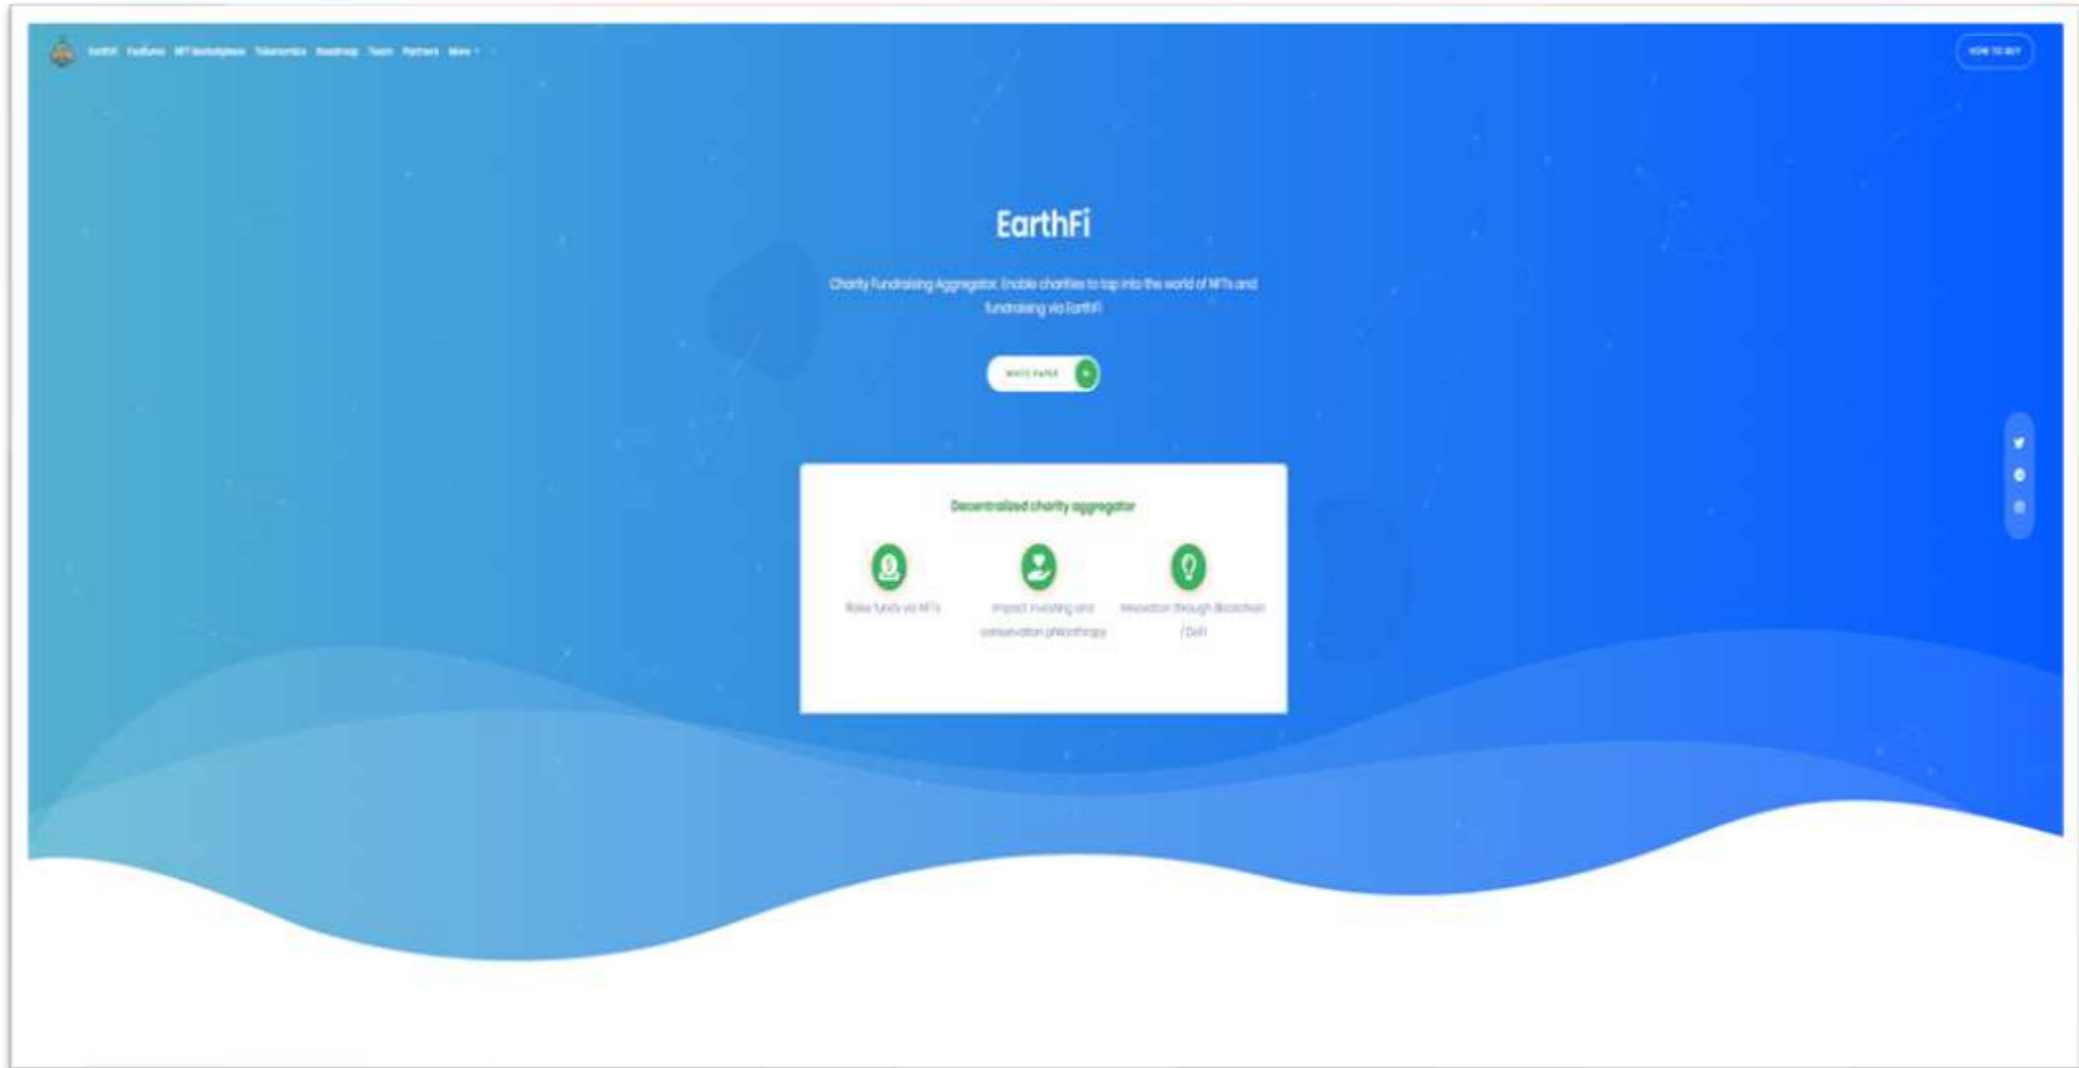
EarthFi Features NFT Marketplace Tokenomics Roadmap Team Partners More

HOW TO BUY

EarthFi

Charity Fundraising Aggregator. Enable charities to tap into the world of NFTs and fundraising via EarthFi

WHITE PAPER

Decentralized charity aggregator

Raise funds via NFTs

Impact investing and conservation philanthropy

Innovation through Blockchain / DeFi